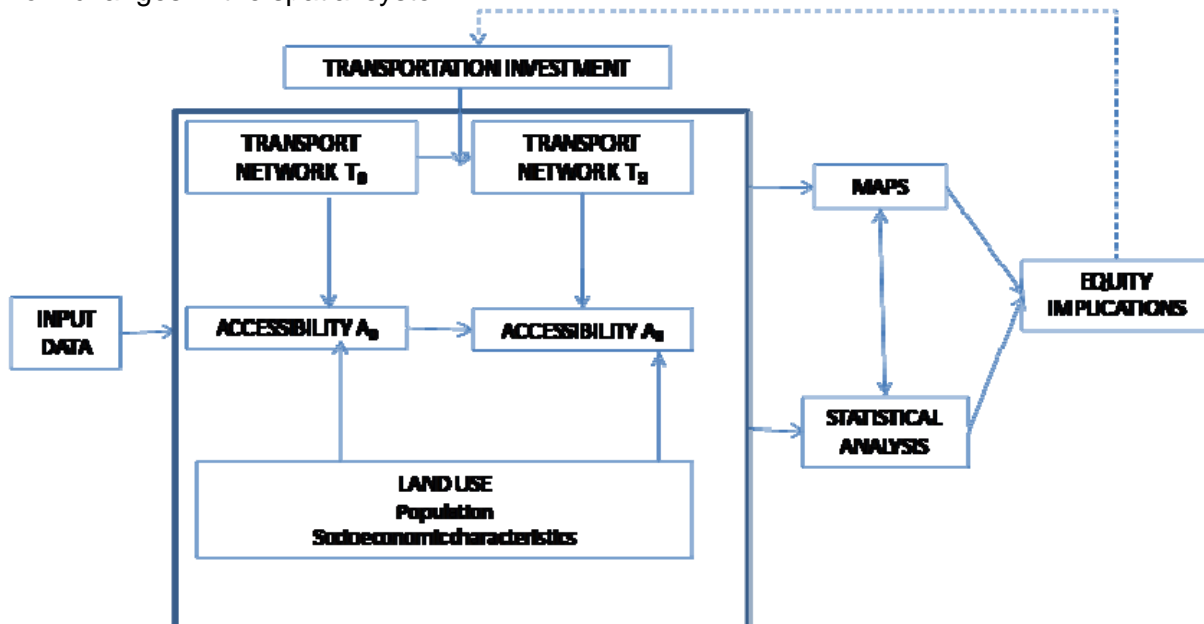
TRANSPORTATION INVESTMENT

TRANSPORT NETWORK $T_0$

TRANSPORT NETWORK $T_S$

INPUT DATA

ACCESSIBILITY $A_0$

ACCESSIBILITY $A_S$

LAND USE
Population
Socioeconomic characteristics

MAPS

STATISTICAL ANALYSIS

EQUITY IMPLICATIONS